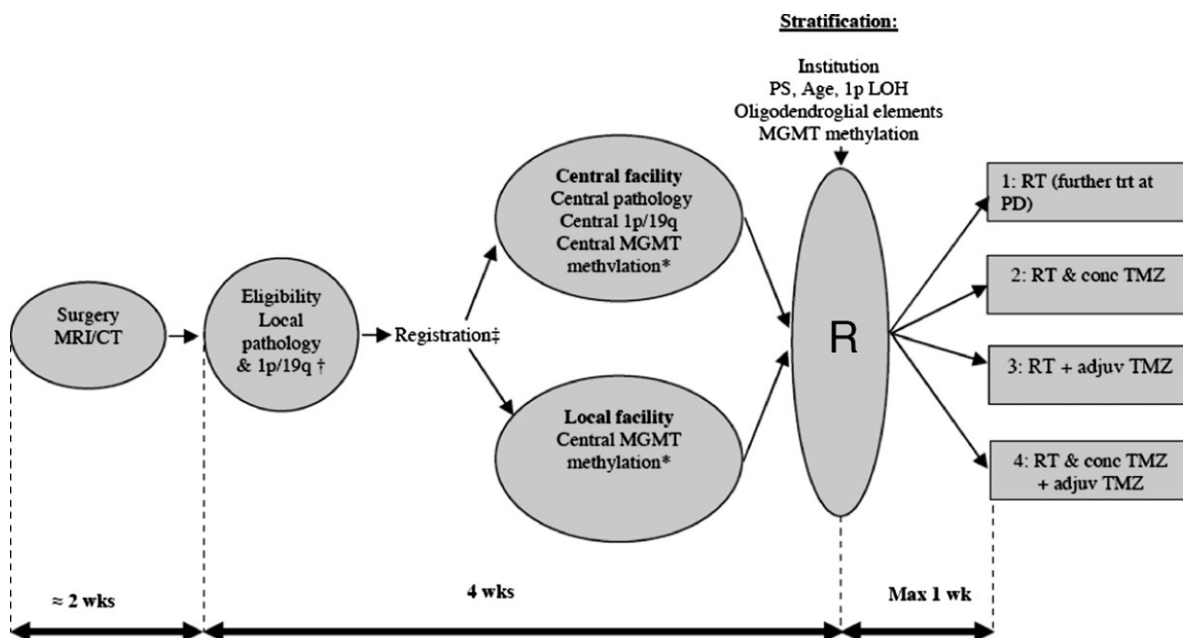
Stratification:

Institution
PS, Age, 1p LOH
Oligodendroglial elements
MGMT methylation

Surgery
MRI/CT

Eligibility
Local
pathology
& 1p/19q †

Registration‡

Central facility
Central pathology
Central 1p/19q
Central MGMT
methylation*

Local facility
Central MGMT
methylation*

R

1: RT (further trt at PD)

2: RT & conc TMZ

3: RT + adjuv TMZ

4: RT & conc TMZ
+ adjuv TMZ

≈ 2 wks

4 wks

Max 1 wk